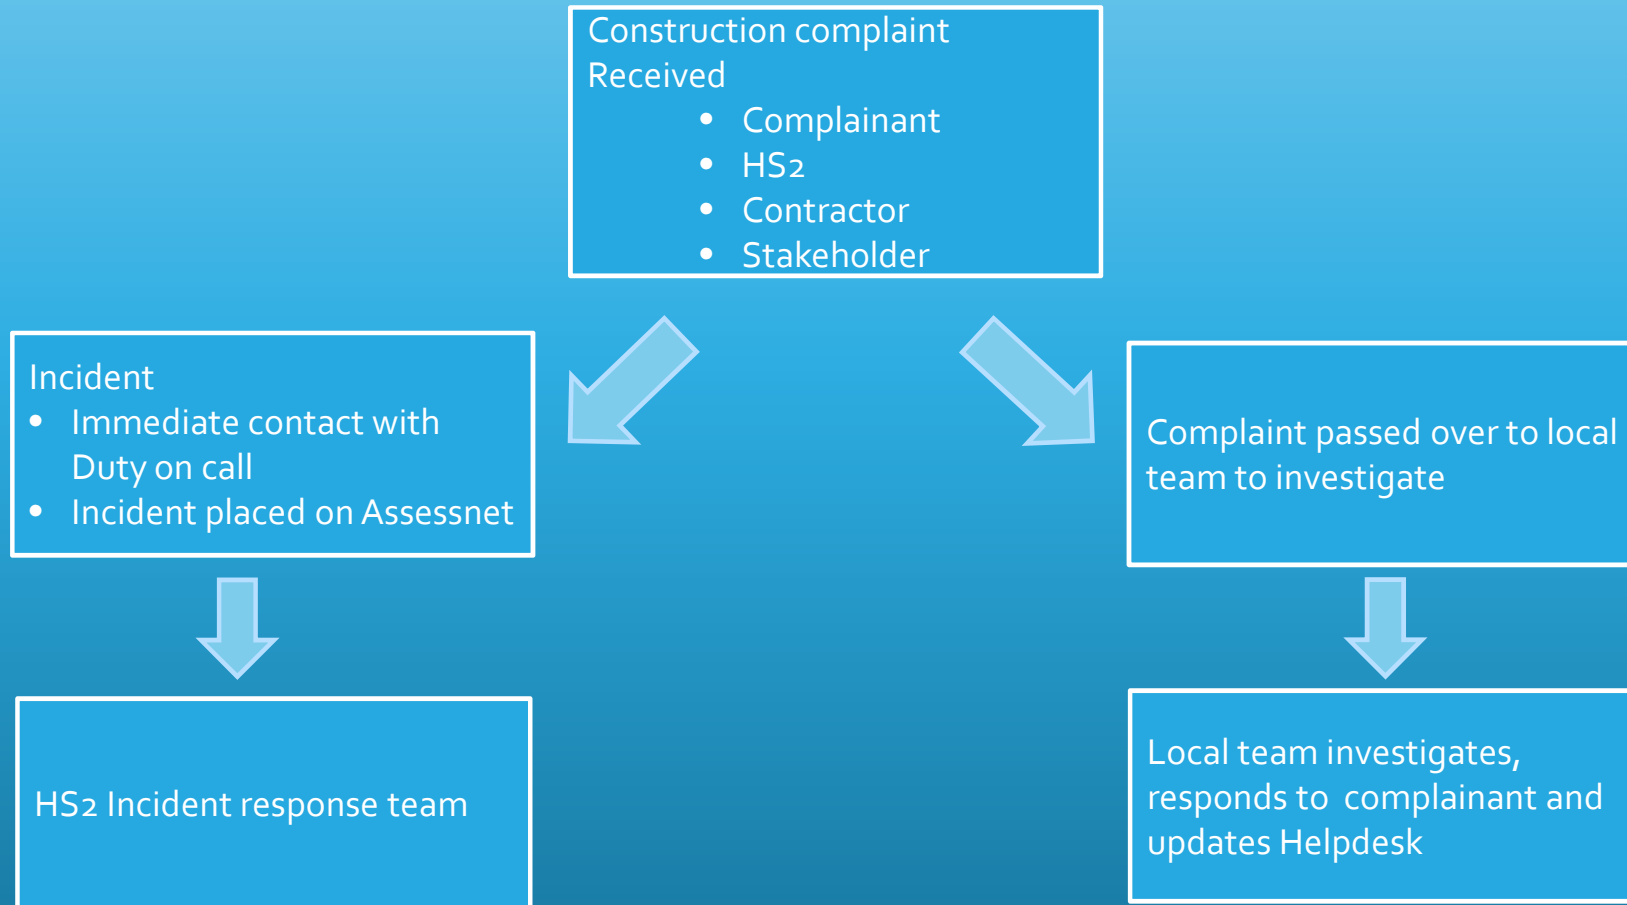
Construction complaint Received

- Complainant
- HS2
- Contractor
- Stakeholder

Incident

- Immediate contact with Duty on call
- Incident placed on Assessnet

HS2 Incident response team

Complaint passed over to local team to investigate

Local team investigates, responds to complainant and updates Helpdesk